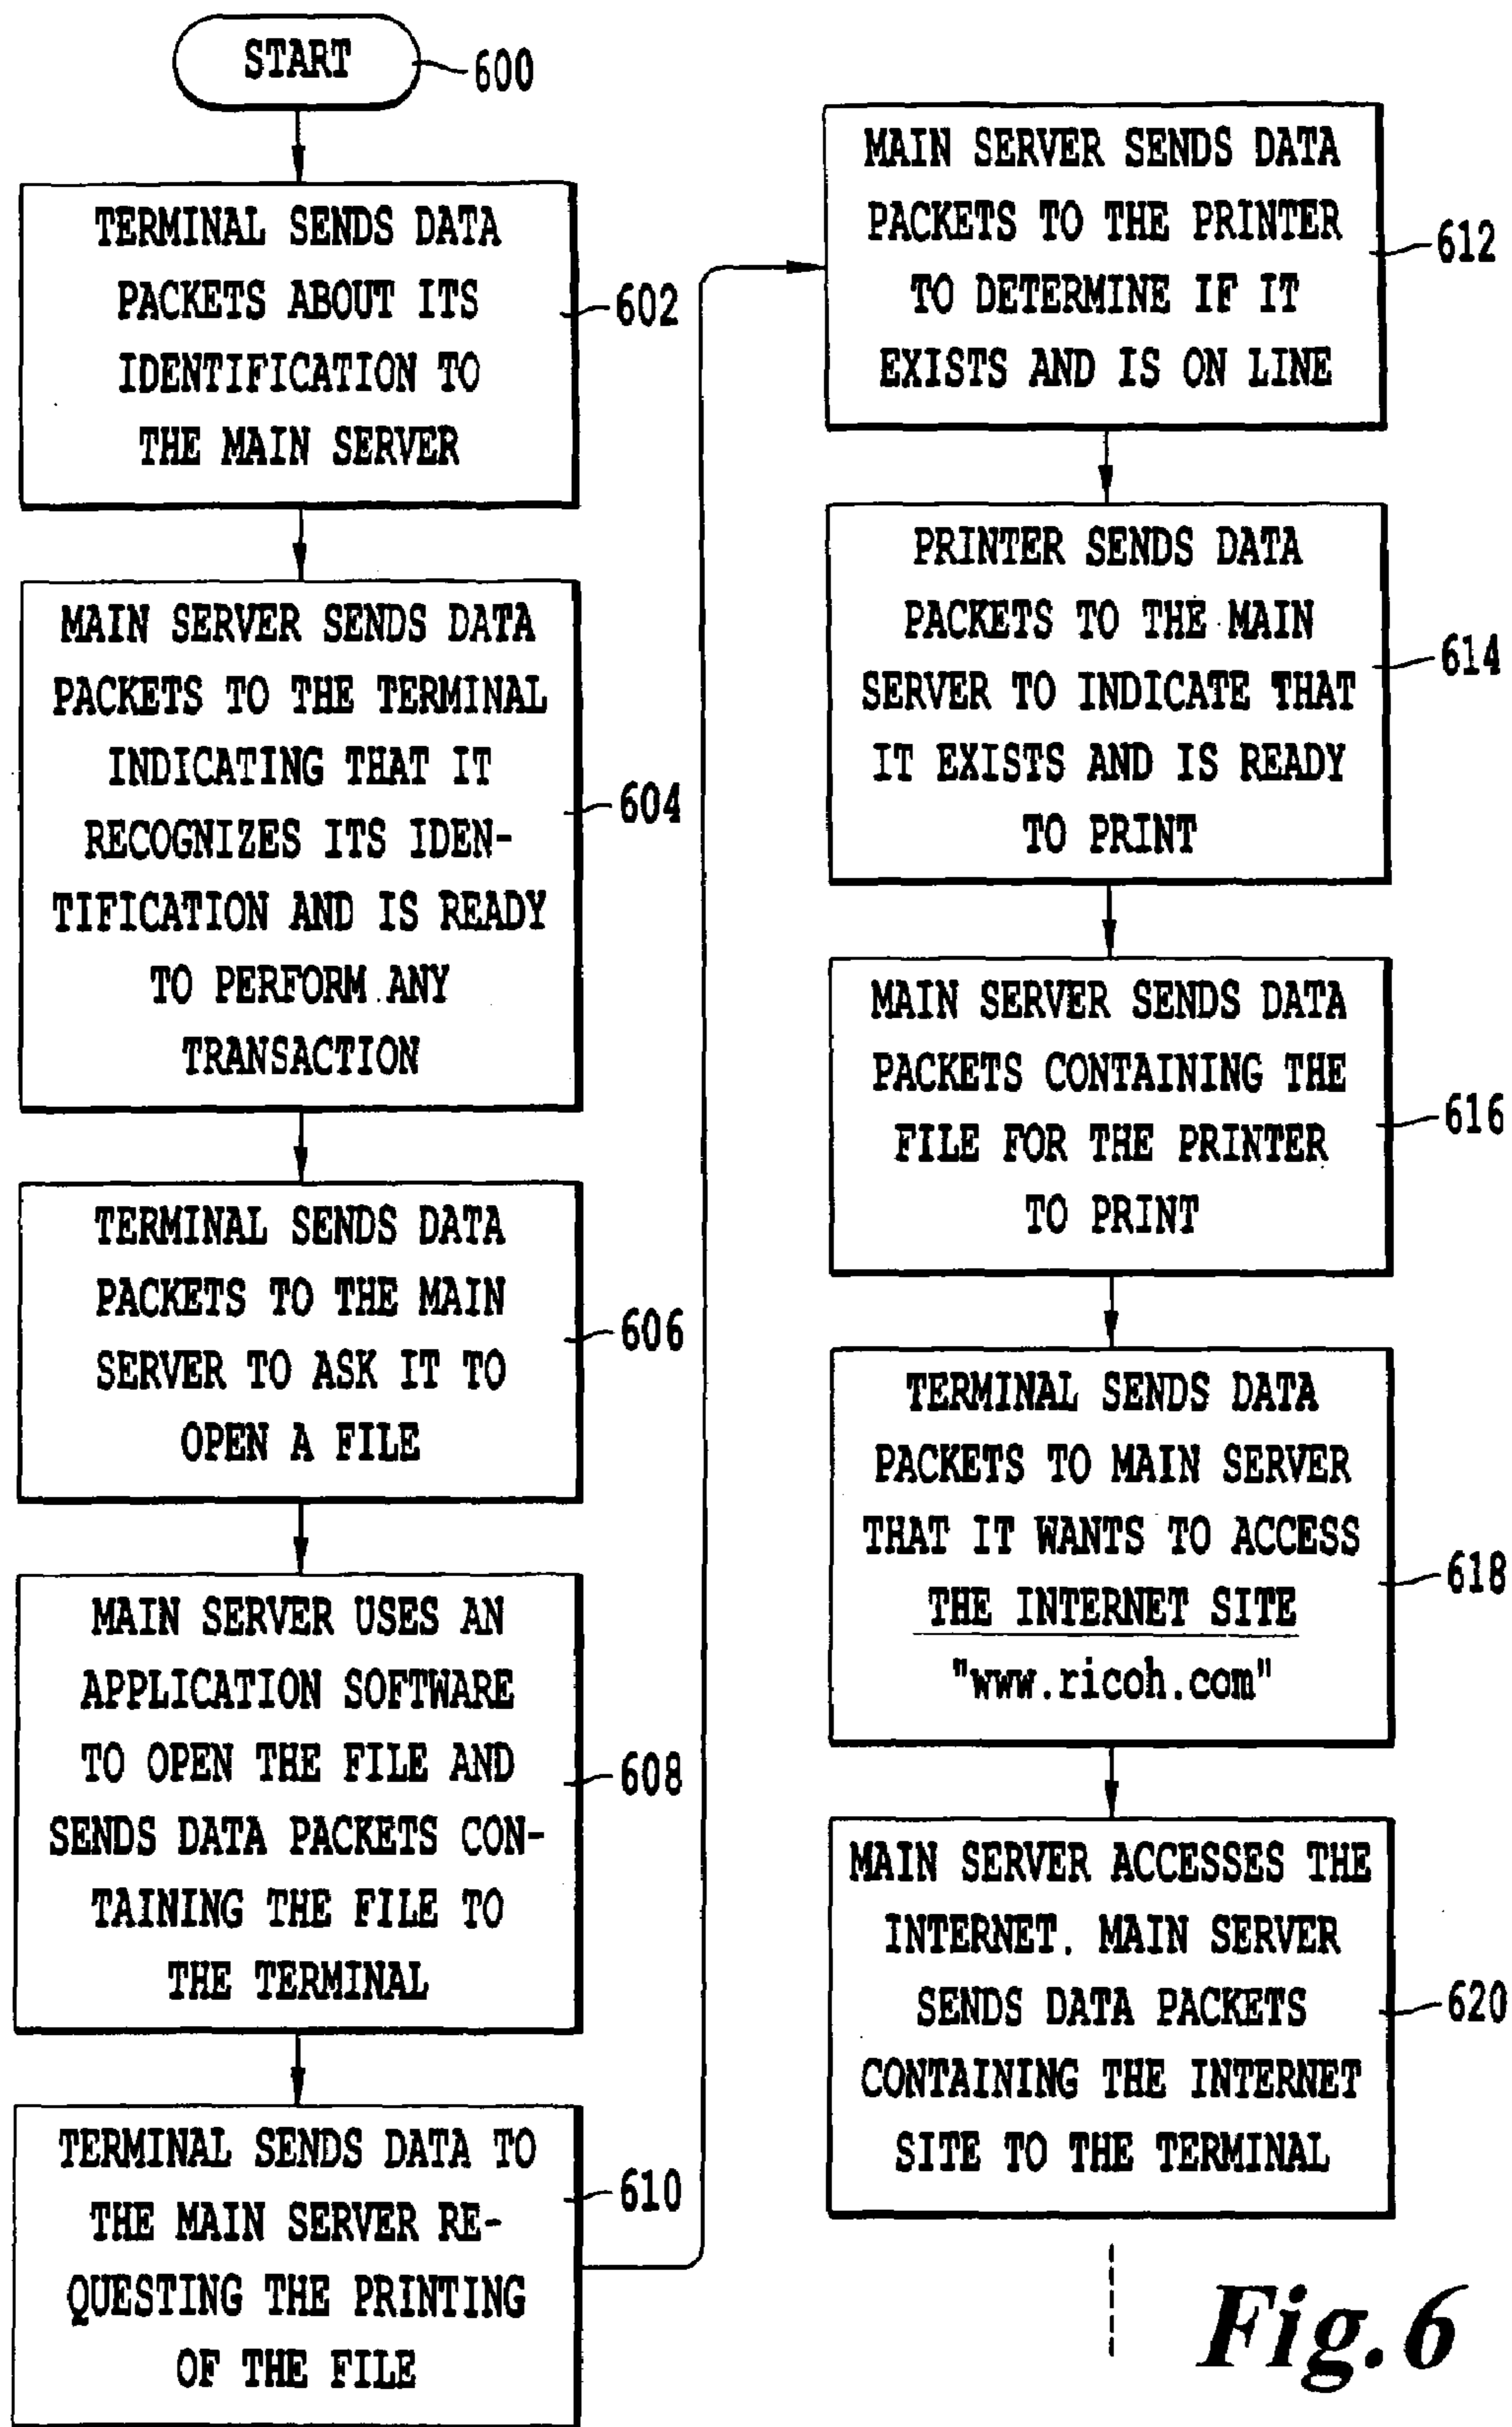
START
600

TERMINAL SENDS DATA PACKETS ABOUT ITS IDENTIFICATION TO THE MAIN SERVER
602

MAIN SERVER SENDS DATA PACKETS TO THE TERMINAL INDICATING THAT IT RECOGNIZES ITS IDENTIFICATION AND IS READY TO PERFORM ANY TRANSACTION
604

TERMINAL SENDS DATA PACKETS TO THE MAIN SERVER TO ASK IT TO OPEN A FILE
606

MAIN SERVER USES AN APPLICATION SOFTWARE TO OPEN THE FILE AND SENDS DATA PACKETS CONTAINING THE FILE TO THE TERMINAL
608

TERMINAL SENDS DATA TO THE MAIN SERVER REQUESTING THE PRINTING OF THE FILE
610

MAIN SERVER SENDS DATA PACKETS TO THE PRINTER TO DETERMINE IF IT EXISTS AND IS ON LINE
612

PRINTER SENDS DATA PACKETS TO THE MAIN SERVER TO INDICATE THAT IT EXISTS AND IS READY TO PRINT
614

MAIN SERVER SENDS DATA PACKETS CONTAINING THE FILE FOR THE PRINTER TO PRINT
616

TERMINAL SENDS DATA PACKETS TO MAIN SERVER THAT IT WANTS TO ACCESS THE INTERNET SITE "www.ricoh.com"
618

MAIN SERVER ACCESSES THE INTERNET. MAIN SERVER SENDS DATA PACKETS CONTAINING THE INTERNET SITE TO THE TERMINAL
620

Fig.6